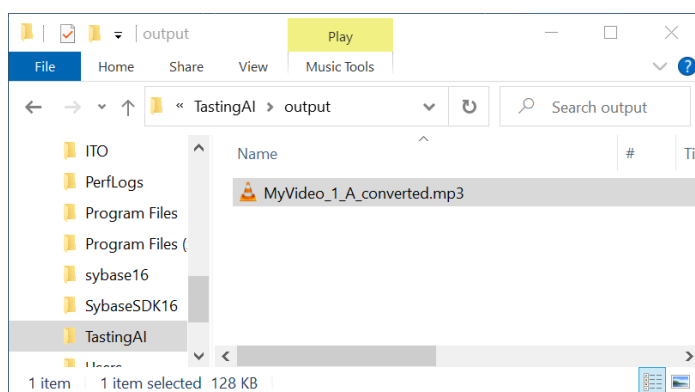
output

Play

File Home Share View Music Tools

« TastingAI > output

Search output

ITO
PerfLogs
Program Files
Program Files (
sybase16
SybaseSDK16
TastingAI
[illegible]

Name # Ti

MyVideo_1_A_converted.mp3

1 item 1 item selected 128 KB